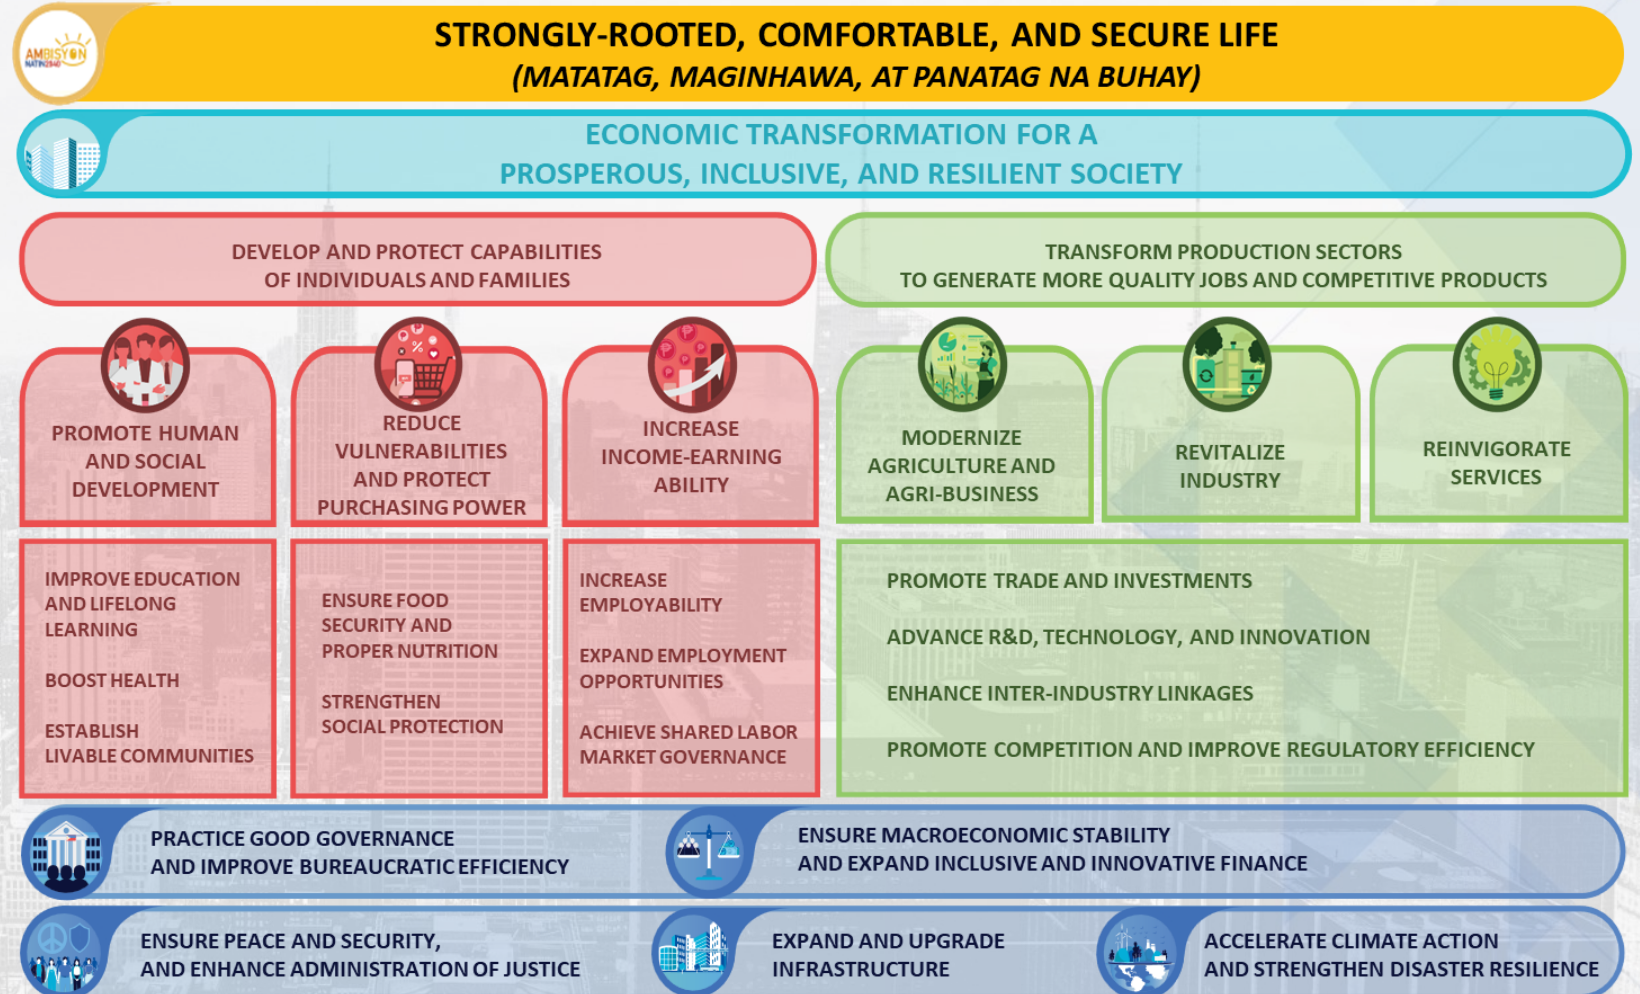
AMBISYON NATIN 2040

STRONGLY-ROOTED, COMFORTABLE, AND SECURE LIFE
(MATATAG, MAGINHAWA, AT PANATAG NA BUHAY)

ECONOMIC TRANSFORMATION FOR A PROSPEROUS, INCLUSIVE, AND RESILIENT SOCIETY

DEVELOP AND PROTECT CAPABILITIES OF INDIVIDUALS AND FAMILIES

TRANSFORM PRODUCTION SECTORS TO GENERATE MORE QUALITY JOBS AND COMPETITIVE PRODUCTS

PROMOTE HUMAN AND SOCIAL DEVELOPMENT

REDUCE VULNERABILITIES AND PROTECT PURCHASING POWER

INCREASE INCOME-EARNING ABILITY

MODERNIZE AGRICULTURE AND AGRI-BUSINESS

REVITALIZE INDUSTRY

REINVIGORATE SERVICES

IMPROVE EDUCATION AND LIFELONG LEARNING

BOOST HEALTH

ESTABLISH LIVABLE COMMUNITIES

ENSURE FOOD SECURITY AND PROPER NUTRITION

STRENGTHEN SOCIAL PROTECTION

INCREASE EMPLOYABILITY

EXPAND EMPLOYMENT OPPORTUNITIES

ACHIEVE SHARED LABOR MARKET GOVERNANCE

PROMOTE TRADE AND INVESTMENTS

ADVANCE R&D, TECHNOLOGY, AND INNOVATION

ENHANCE INTER-INDUSTRY LINKAGES

PROMOTE COMPETITION AND IMPROVE REGULATORY EFFICIENCY

PRACTICE GOOD GOVERNANCE AND IMPROVE BUREAUCRATIC EFFICIENCY

ENSURE MACROECONOMIC STABILITY AND EXPAND INCLUSIVE AND INNOVATIVE FINANCE

ENSURE PEACE AND SECURITY, AND ENHANCE ADMINISTRATION OF JUSTICE

EXPAND AND UPGRADE INFRASTRUCTURE

ACCELERATE CLIMATE ACTION AND STRENGTHEN DISASTER RESILIENCE